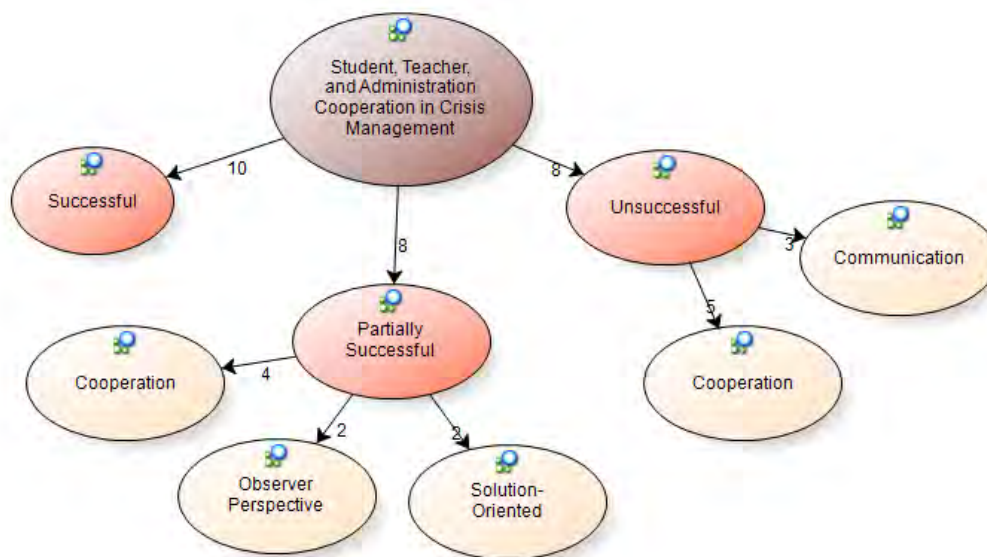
Student, Teacher, and Administration Cooperation in Crisis Management

10

Successful

8

Partially Successful

8

Unsuccessful

3

Communication

5

Cooperation

4

Cooperation

2

Observer Perspective

2

Solution-Oriented